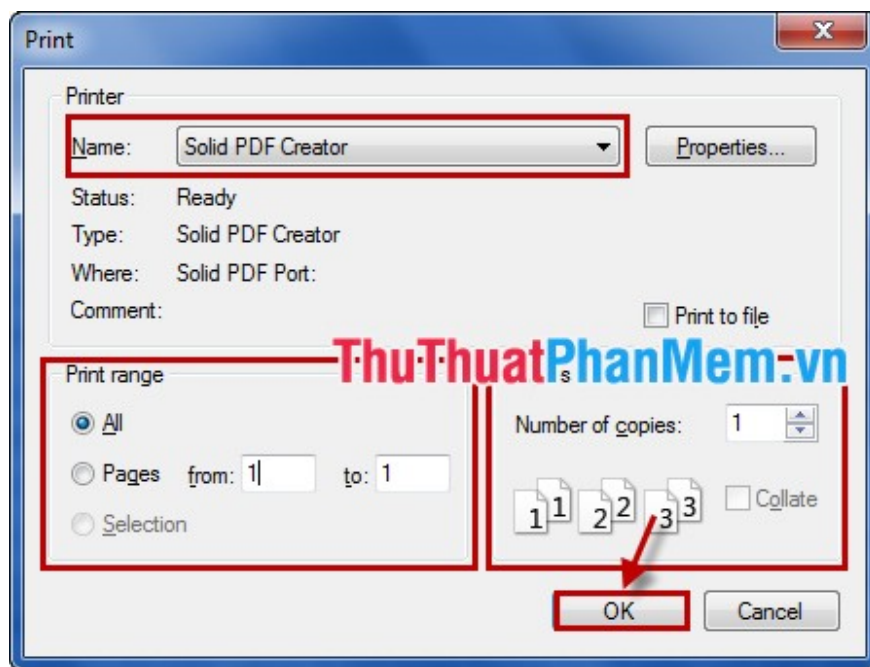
Print

Printer

Name: Solid PDF Creator

Properties...

Status: Ready

Type: Solid PDF Creator

Where: Solid PDF Port:

Comment:

Print to file

ThuThuatPhanMem.vn

Print range

All

Pages from: 1 to: 1

Selection

Number of copies: 1

1 1 2 2 3 3

Collate

OK

Cancel